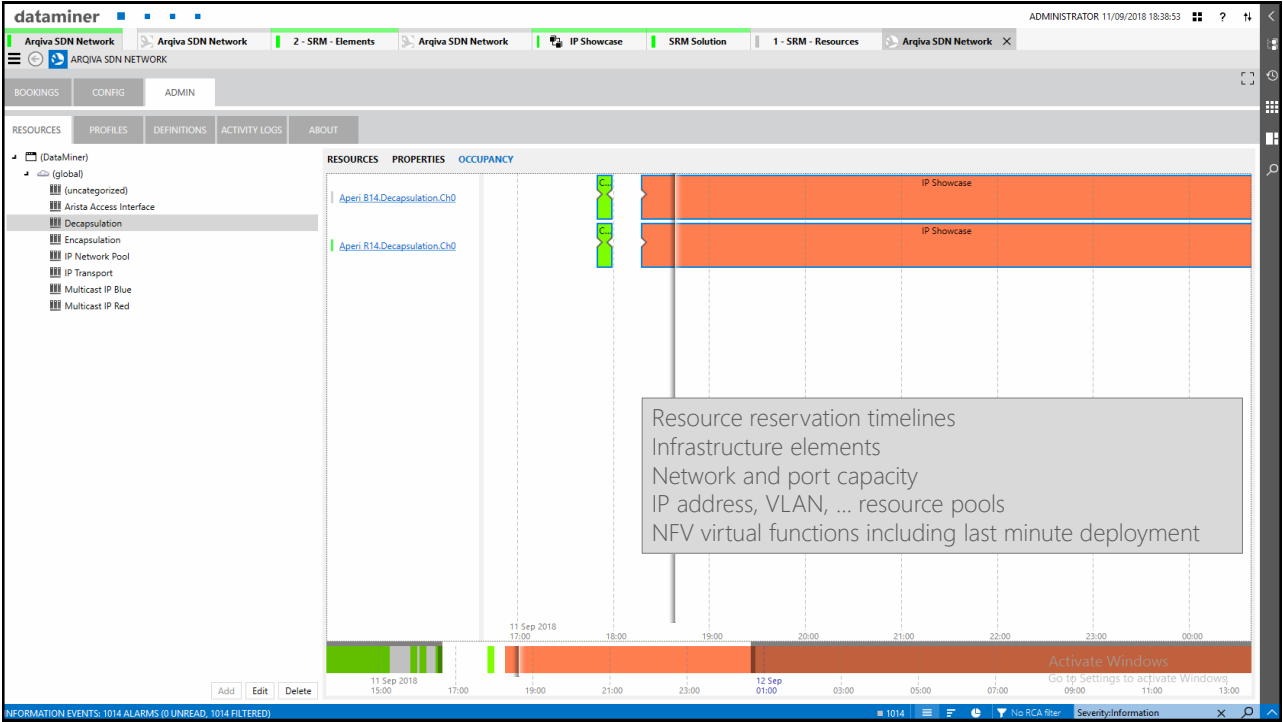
dataminer

ADMINISTRATOR 11/09/2018 18:38:53 ? 

Arqiva SDN Network | Arqiva SDN Network | 2 - SRM - Elements | Arqiva SDN Network | IP Showcase | SRM Solution | 1 - SRM - Resources | Arqiva SDN Network

ARQIVA SDN NETWORK

BOOKINGS CONFIG ADMIN

RESOURCES PROFILES DEFINITIONS ACTIVITY LOGS ABOUT

(DataMiner)
(global)
(uncategorized)
Arista Access Interface
Decapsulation
Encapsulation
IP Network Pool
IP Transport
Multicast IP Blue
Multicast IP Red

RESOURCES PROPERTIES OCCUPANCY

Aperi B14.Decapsulation.Ch0
Aperi R14.Decapsulation.Ch0

C...
IP Showcase
C...
IP Showcase

Resource reservation timelines
Infrastructure elements
Network and port capacity
IP address, VLAN, ... resource pools
NFV virtual functions including last minute deployment

11 Sep 2018
17:00 18:00 19:00 20:00 21:00 22:00 23:00 00:00

11 Sep 2018
15:00 17:00 19:00 21:00 23:00
12 Sep
01:00 03:00 05:00 07:00 09:00 11:00 13:00

Activate Windows
Go to Settings to activate Windows.

Add Edit Delete

INFORMATION EVENTS: 1014 ALARMS (0 UNREAD, 1014 FILTERED)
1014 No RCA filter Severity:Information